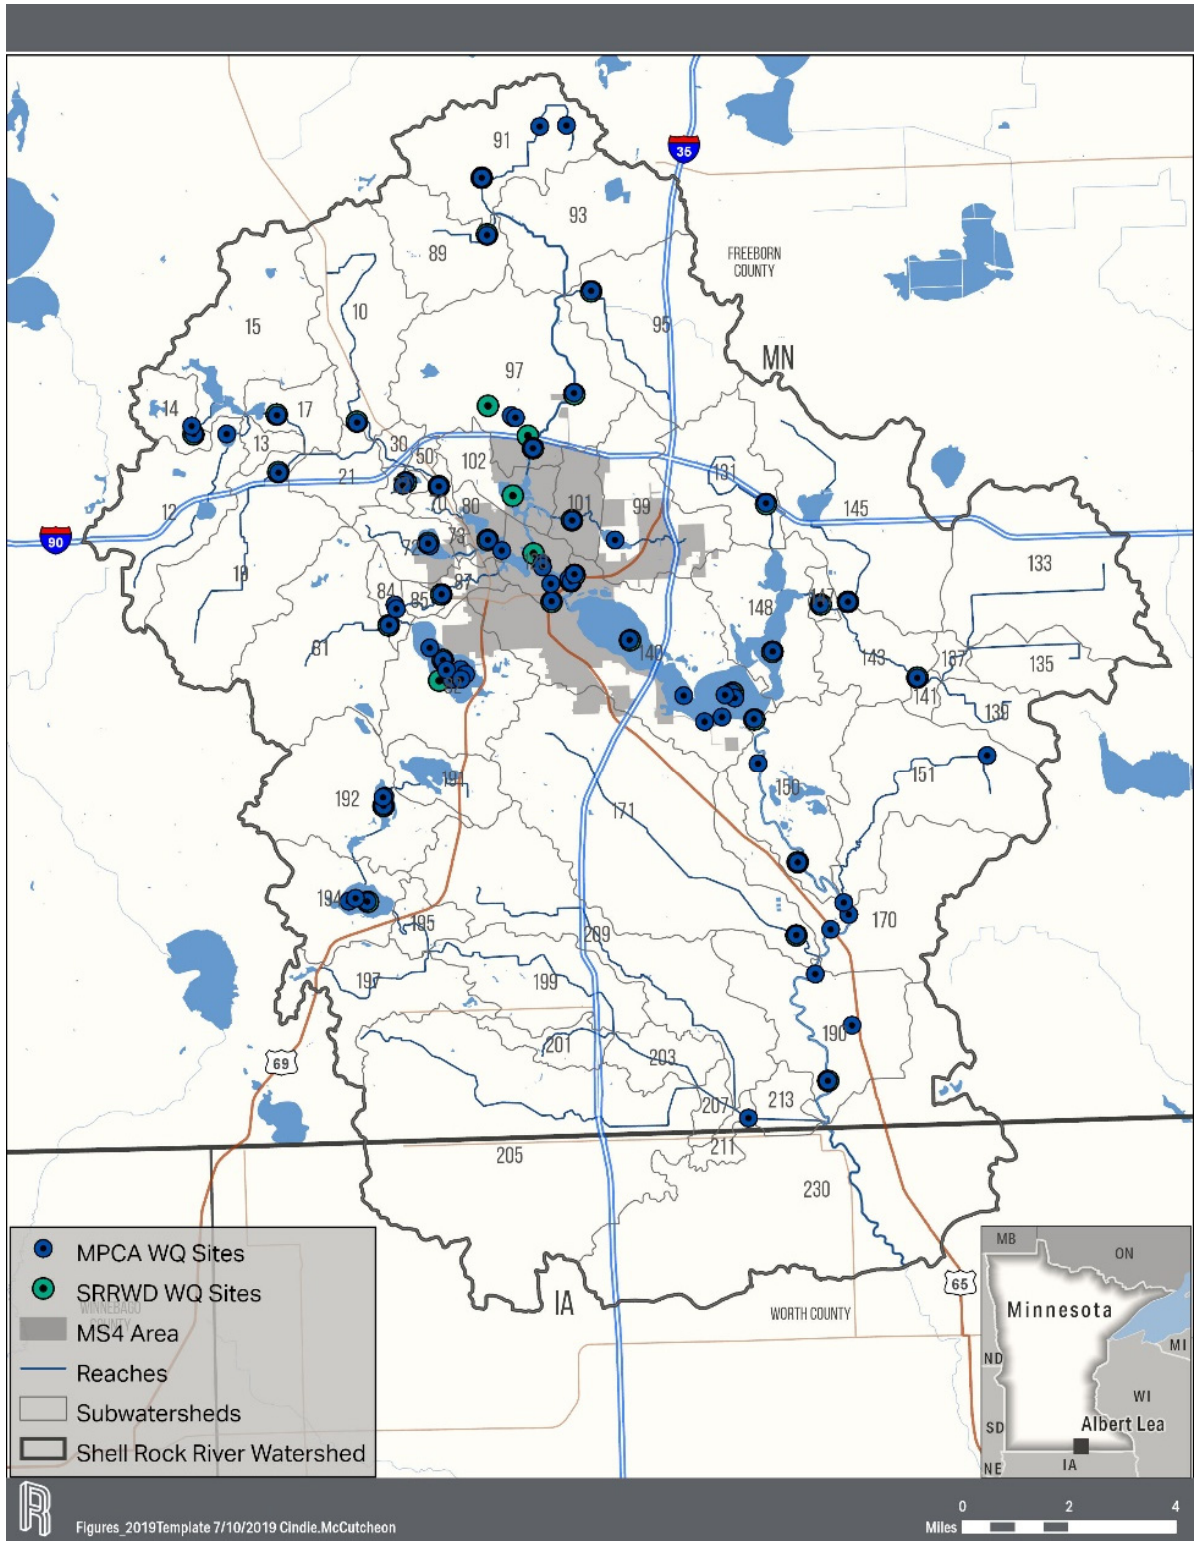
35
90
91
93
89
FREEBORN COUNTY
15
10
95
MN
97
14
17
13
30
50
102
131
21
12
80
101
99
145
79
133
18
84
85
147
148
81
143
167
135
140
141
139
151
191
192
150
171
194
195
170
209
197
199
190
201
203
69
207
213
211
205
230
IA
65
WORTH COUNTY
WINNEBAGO COUNTY

MPCA WQ Sites
SRRWD WQ Sites
MS4 Area
Reaches
Subwatersheds
Shell Rock River Watershed

MB
ON
Minnesota
MI
ND
WI
SD
Albert Lea
NE
IA

Figures_2019Template 7/10/2019 Cindie.McCutcheon
0 2 4
Miles